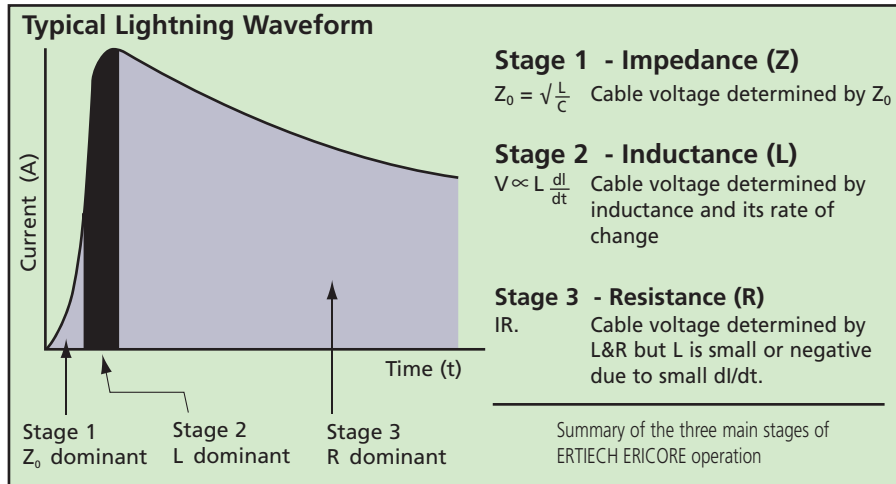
Typical Lightning Waveform

Current (A)

Time (t)

Stage 1
$Z_0$ dominant

Stage 2
L dominant

Stage 3
R dominant

Stage 1 - Impedance (Z)
$Z_0 = \sqrt{\frac{L}{C}}$ Cable voltage determined by $Z_0$

Stage 2 - Inductance (L)
$V \propto L \frac{dI}{dt}$ Cable voltage determined by inductance and its rate of change

Stage 3 - Resistance (R)
IR. Cable voltage determined by L&R but L is small or negative due to small dI/dt.

Summary of the three main stages of ERTIECH ERICORE operation